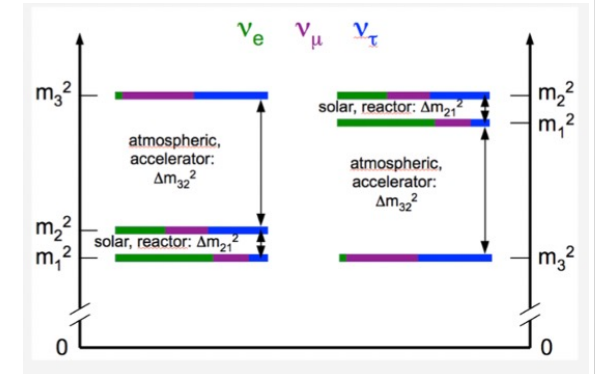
$\nu_e$ $\nu_\mu$ $\nu_\tau$

$m_3^2$

atmospheric, accelerator: $\Delta m_{32}^2$

$m_2^2$
solar, reactor: $\Delta m_{21}^2$
$m_1^2$

0

$m_2^2$
solar, reactor: $\Delta m_{21}^2$
$m_1^2$

atmospheric, accelerator: $\Delta m_{32}^2$

$m_3^2$

0